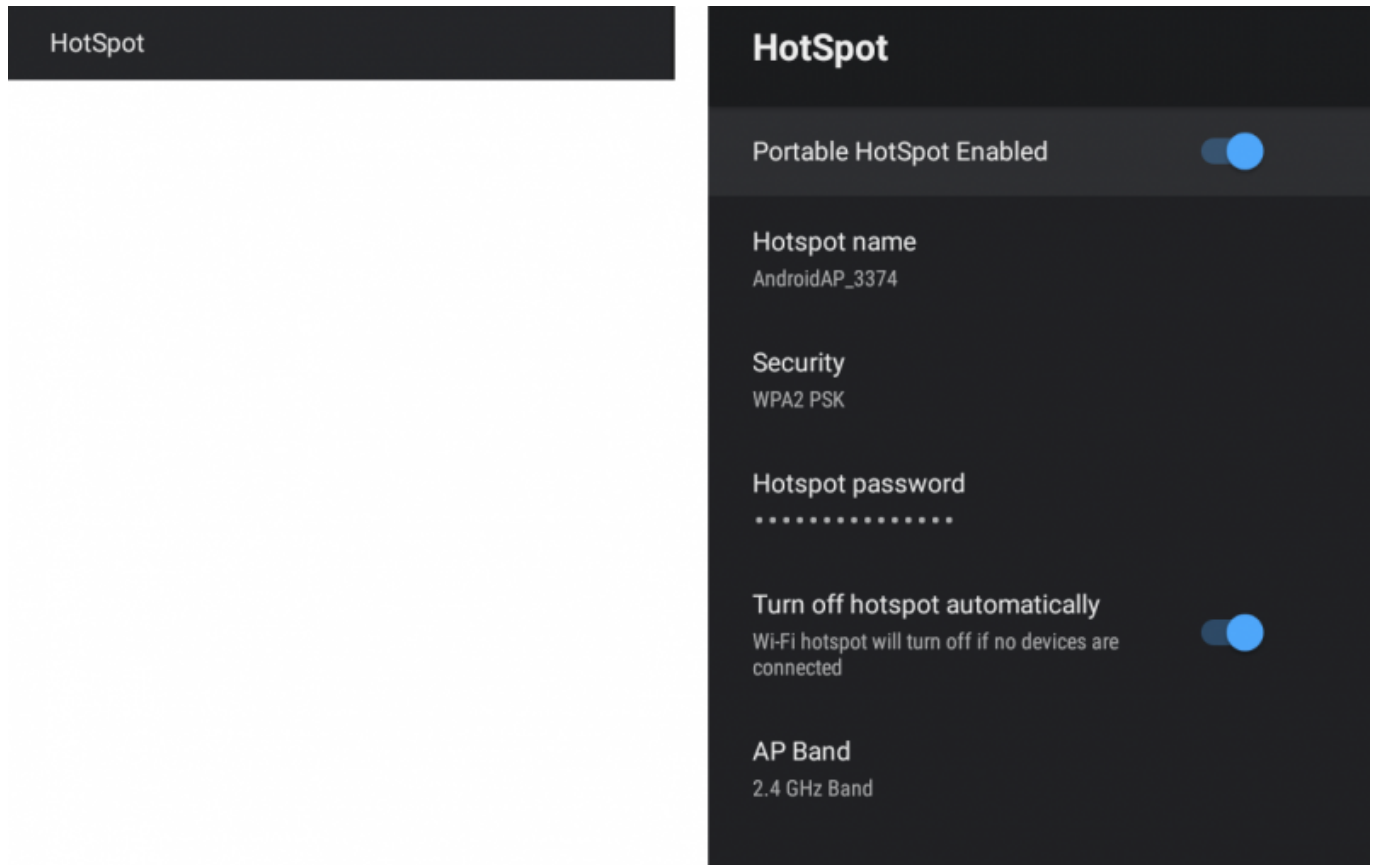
HotSpot

HotSpot

Portable HotSpot Enabled

Hotspot name
AndroidAP_3374

Security
WPA2 PSK

Hotspot password
•••••••••••••••

Turn off hotspot automatically
Wi-Fi hotspot will turn off if no devices are connected

AP Band
2.4 GHz Band